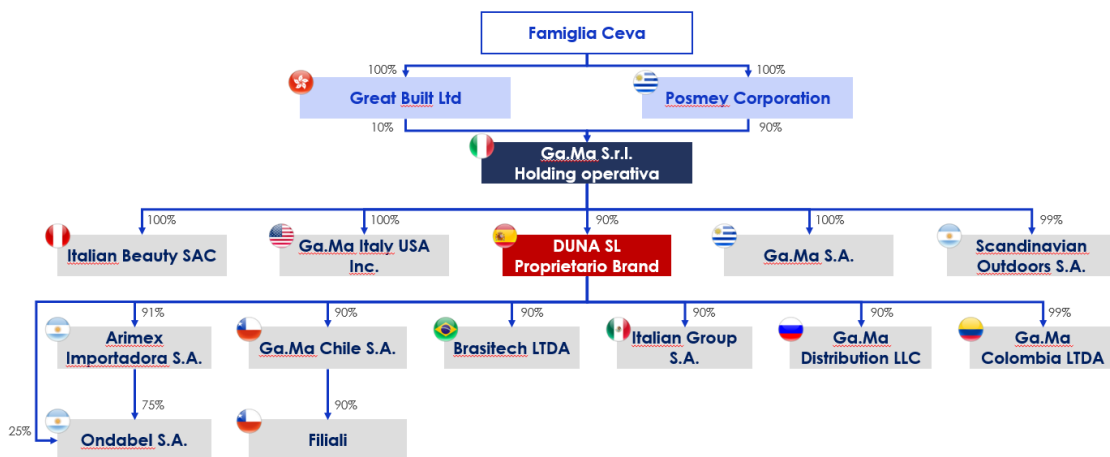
Famiglia Ceva

100%
Great Built Ltd
10%

100%
Posmey Corporation
90%

Ga.Ma S.r.l.
Holding operativa

100%
Italian Beauty SAC

100%
Ga.Ma Italy USA Inc.

90%
DUNA SL
Proprietario Brand

100%
Ga.Ma S.A.

99%
Scandinavian Outdoors S.A.

91%
Arimex Importadora S.A.

90%
Ga.Ma Chile S.A.

90%
Brasitech LTDA

90%
Italian Group S.A.

90%
Ga.Ma Distribution LLC

99%
Ga.Ma Colombia LTDA

75%
25%
Ondabel S.A.

90%
Filiali